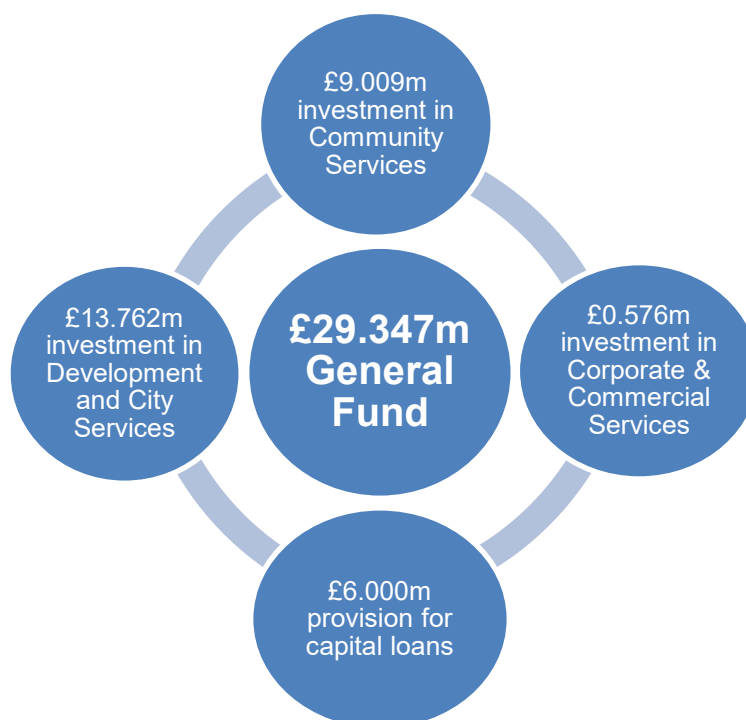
£9.009m investment in Community Services

£13.762m investment in Development and City Services

£29.347m General Fund

£0.576m investment in Corporate & Commercial Services

£6.000m provision for capital loans